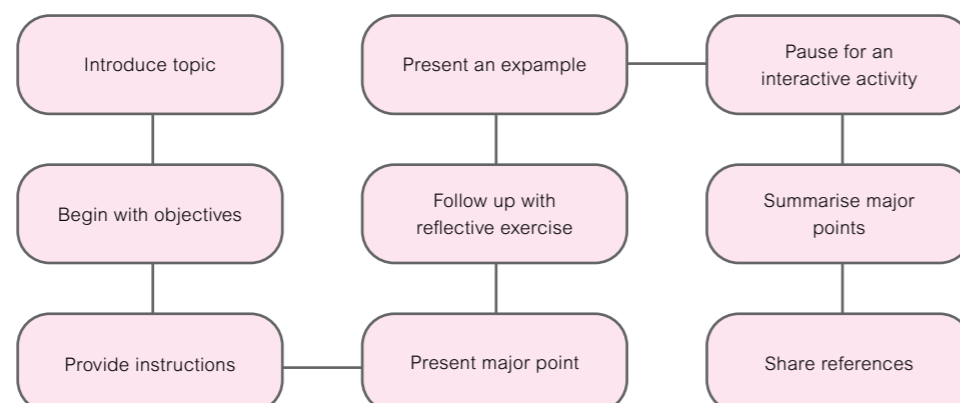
Introduce topic

Begin with objectives

Provide instructions

Present major point

Follow up with reflective exercise

Present an expample

Pause for an interactive activity

Summarise major points

Share references